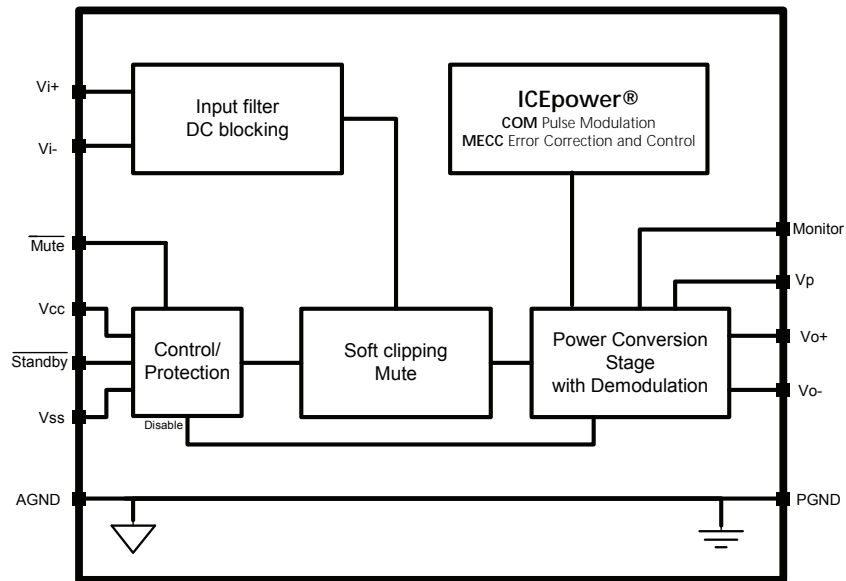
Vi+

Vi-

$\overline{\text{Mute}}$

Vcc

$\overline{\text{Standby}}$

Vss

AGND

Input filter
DC blocking

ICEpower®
COM Pulse Modulation
MECC Error Correction and Control

Control/
Protection

Disable

Soft clipping
Mute

Power Conversion
Stage
with Demodulation

Monitor

Vp

Vo+

Vo-

PGND